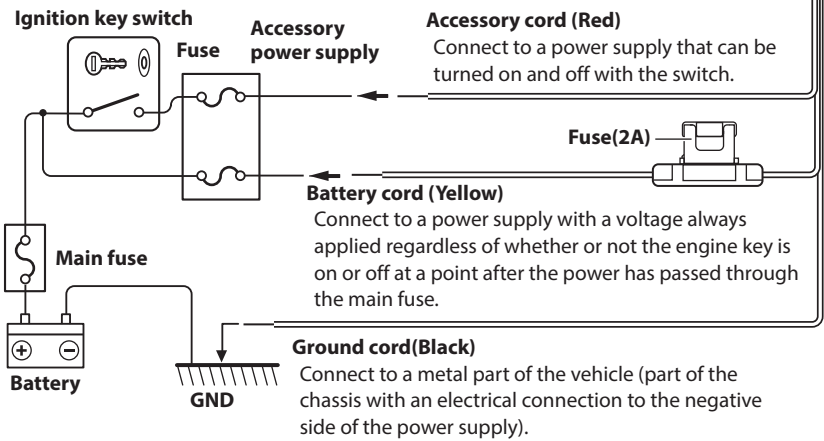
Ignition key switch

Fuse

Accessory power supply

Accessory cord (Red)

Connect to a power supply that can be turned on and off with the switch.

Fuse(2A)

Battery cord (Yellow)

Connect to a power supply with a voltage always applied regardless of whether or not the engine key is on or off at a point after the power has passed through the main fuse.

Main fuse

$+$ $-$

Battery

GND

Ground cord(Black)

Connect to a metal part of the vehicle (part of the chassis with an electrical connection to the negative side of the power supply).